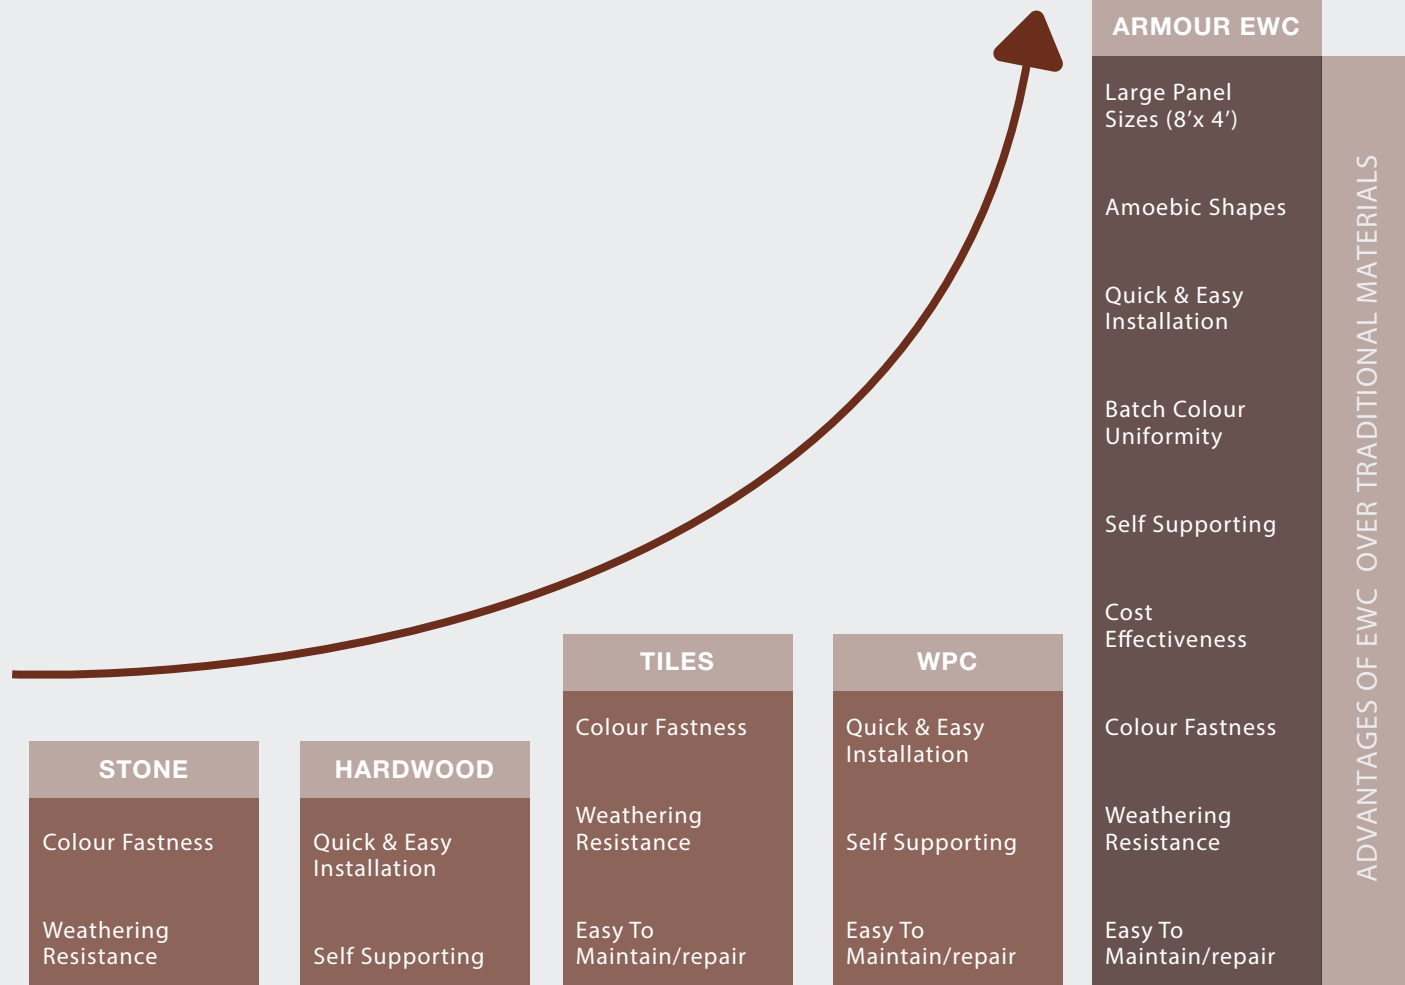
ARMOUR EWC

Large Panel Sizes (8′x 4′)

Amoebic Shapes

Quick & Easy Installation

Batch Colour Uniformity

Self Supporting

Cost Effectiveness

Colour Fastness

Weathering Resistance

Easy To Maintain/repair

ADVANTAGES OF EWC OVER TRADITIONAL MATERIALS

TILES

Colour Fastness

Weathering Resistance

Easy To Maintain/repair

WPC

Quick & Easy Installation

Self Supporting

Easy To Maintain/repair

STONE

Colour Fastness

Weathering Resistance

HARDWOOD

Quick & Easy Installation

Self Supporting